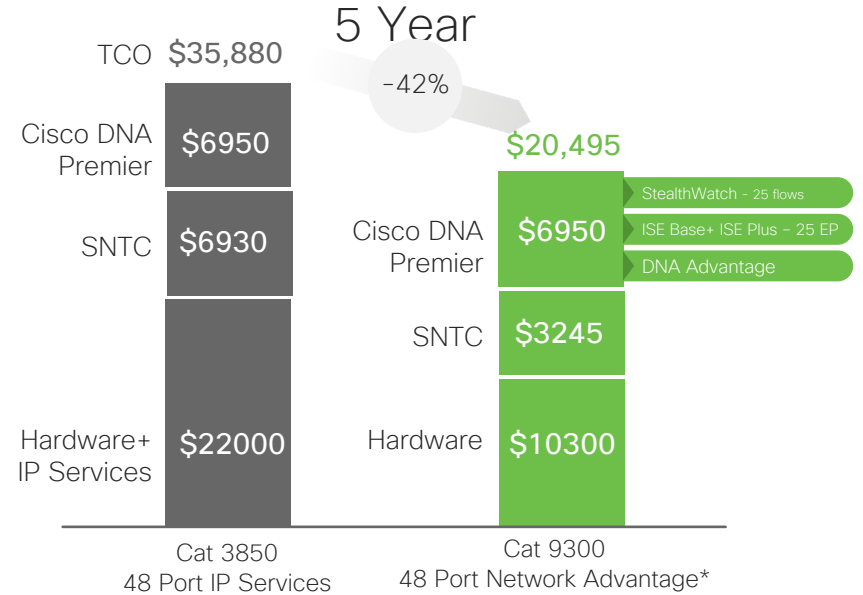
5 Year

TCO $35,880

-42%

Cisco DNA Premier $6950

SNTC $6930

Hardware+ IP Services $22000

$20,495

Cisco DNA Premier $6950

StealthWatch - 25 flows

ISE Base+ ISE Plus - 25 EP

DNA Advantage

SNTC $3245

Hardware $10300

Cat 3850
48 Port IP Services

Cat 9300
48 Port Network Advantage*